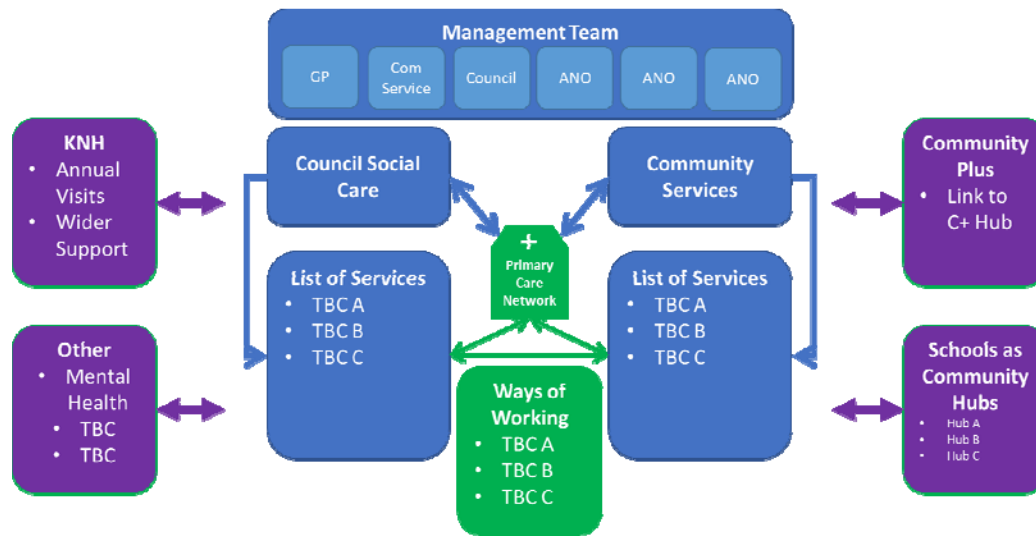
Management Team

GP

Com Service

Council

ANO

ANO

ANO

KNH
• Annual Visits
• Wider Support

Other
• Mental Health
• TBC
• TBC

Council Social Care

List of Services
• TBC A
• TBC B
• TBC C

+
Primary Care Network

Ways of Working
• TBC A
• TBC B
• TBC C

Community Services

List of Services
• TBC A
• TBC B
• TBC C

Community Plus
• Link to C+ Hub

Schools as Community Hubs
• Hub A
• Hub B
• Hub C